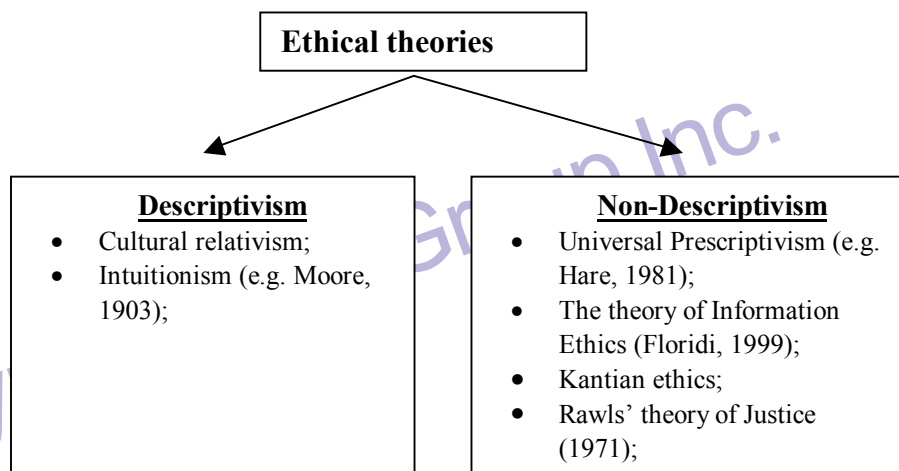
Ethical theories

Descriptivism
- Cultural relativism;
- Intuitionism (e.g. Moore, 1903);

Non-Descriptivism
- Universal Prescriptivism (e.g. Hare, 1981);
- The theory of Information Ethics (Floridi, 1999);
- Kantian ethics;
- Rawls' theory of Justice (1971);

Gr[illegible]up Inc.